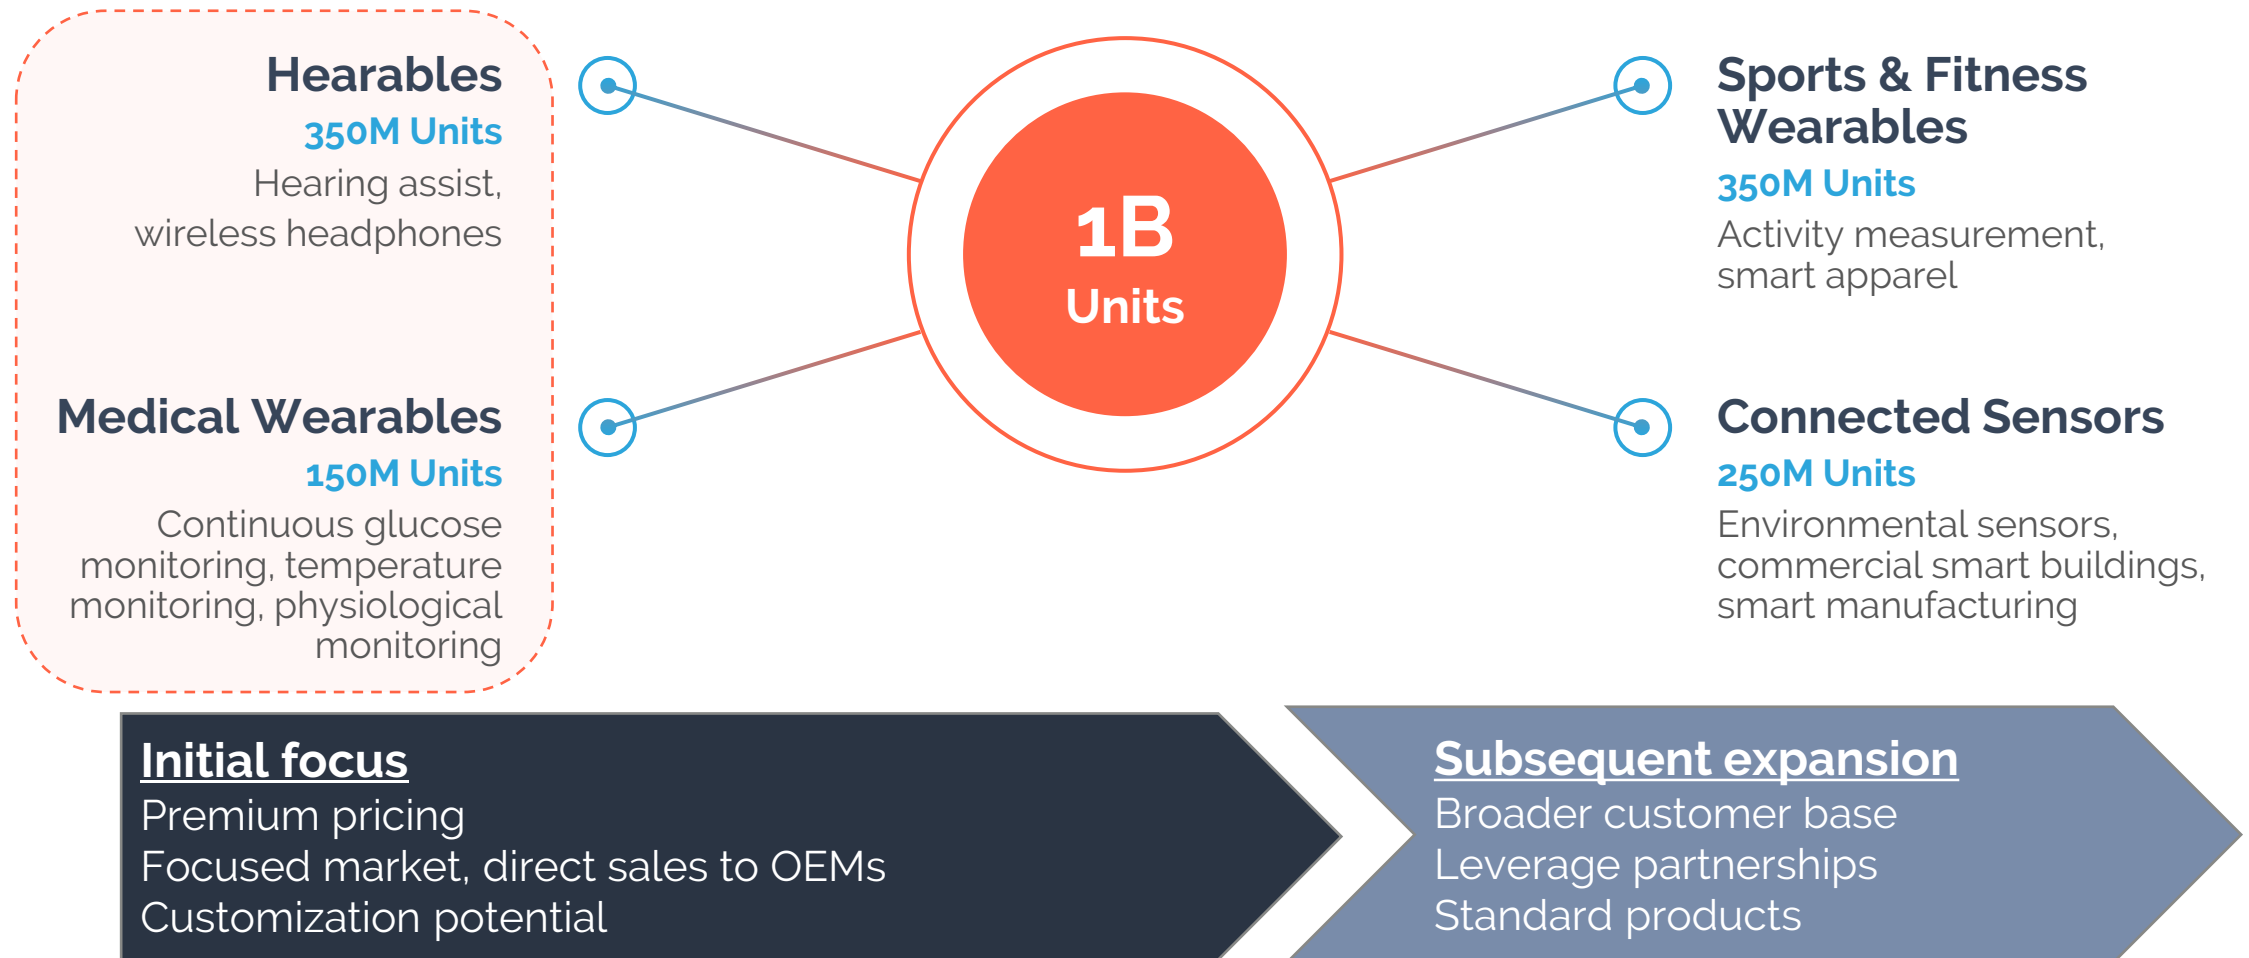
Hearables
350M Units
Hearing assist, wireless headphones

Medical Wearables
150M Units
Continuous glucose monitoring, temperature monitoring, physiological monitoring

1B
Units

Sports & Fitness Wearables
350M Units
Activity measurement, smart apparel

Connected Sensors
250M Units
Environmental sensors, commercial smart buildings, smart manufacturing

Initial focus
Premium pricing
Focused market, direct sales to OEMs
Customization potential

Subsequent expansion
Broader customer base
Leverage partnerships
Standard products